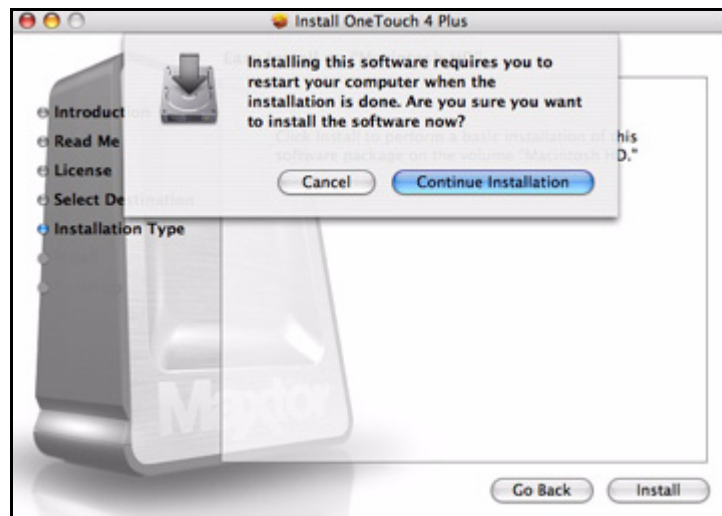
Install OneTouch 4 Plus

Installing this software requires you to restart your computer when the installation is done. Are you sure you want to install the software now?

Cancel
Continue Installation

Introduct
Read Me
License
Select De
Installation Type

Click Install to perform a basic installation of this software package on the volume "Macintosh HD."

Maxtor

Go Back
Install